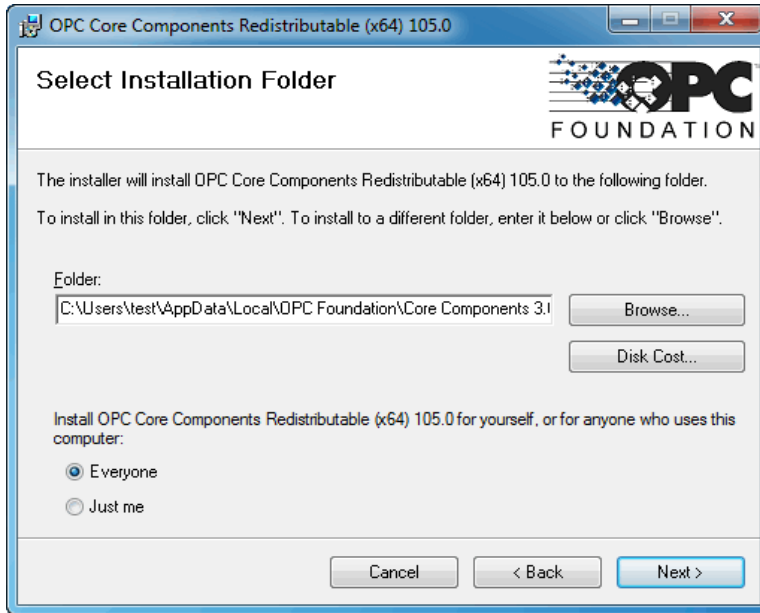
OPC Core Components Redistributable (x64) 105.0

Select Installation Folder

OPC FOUNDATION

The installer will install OPC Core Components Redistributable (x64) 105.0 to the following folder.

To install in this folder, click "Next". To install to a different folder, enter it below or click "Browse".

Folder:

C:\Users\test\AppData\Local\OPC Foundation\Core Components 3.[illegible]

Browse...

Disk Cost...

Install OPC Core Components Redistributable (x64) 105.0 for yourself, or for anyone who uses this computer:

Everyone

Just me

Cancel

< Back

Next >